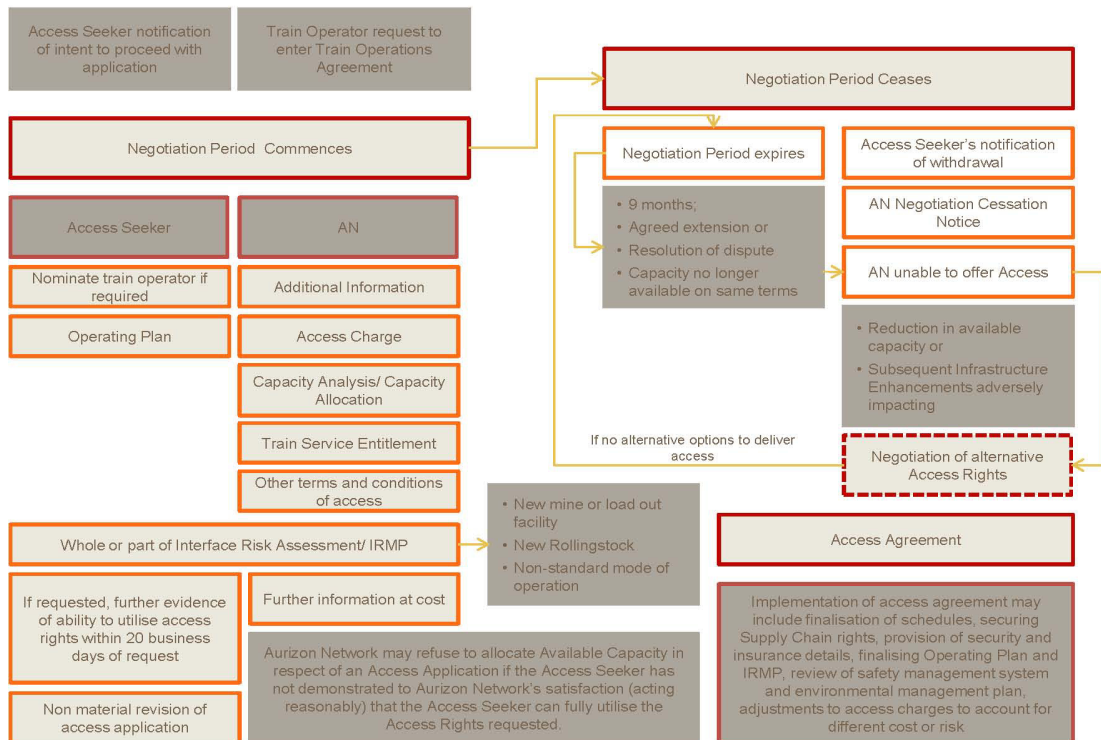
Access Seeker notification of intent to proceed with application

Train Operator request to enter Train Operations Agreement

Negotiation Period Commences

Access Seeker

AN

Nominate train operator if required

Operating Plan

Additional Information

Access Charge

Capacity Analysis/ Capacity Allocation

Train Service Entitlement

Other terms and conditions of access

Whole or part of Interface Risk Assessment/ IRMP

• New mine or load out facility
• New Rollingstock
• Non-standard mode of operation

If requested, further evidence of ability to utilise access rights within 20 business days of request

Further information at cost

Non material revision of access application

Aurizon Network may refuse to allocate Available Capacity in respect of an Access Application if the Access Seeker has not demonstrated to Aurizon Network's satisfaction (acting reasonably) that the Access Seeker can fully utilise the Access Rights requested.

Negotiation Period Ceases

Negotiation Period expires

• 9 months;
• Agreed extension or
• Resolution of dispute
• Capacity no longer available on same terms

Access Seeker's notification of withdrawal

AN Negotiation Cessation Notice

AN unable to offer Access

• Reduction in available capacity or
• Subsequent Infrastructure Enhancements adversely impacting

If no alternative options to deliver access

Negotiation of alternative Access Rights

Access Agreement

Implementation of access agreement may include finalisation of schedules, securing Supply Chain rights, provision of security and insurance details, finalising Operating Plan and IRMP, review of safety management system and environmental management plan, adjustments to access charges to account for different cost or risk